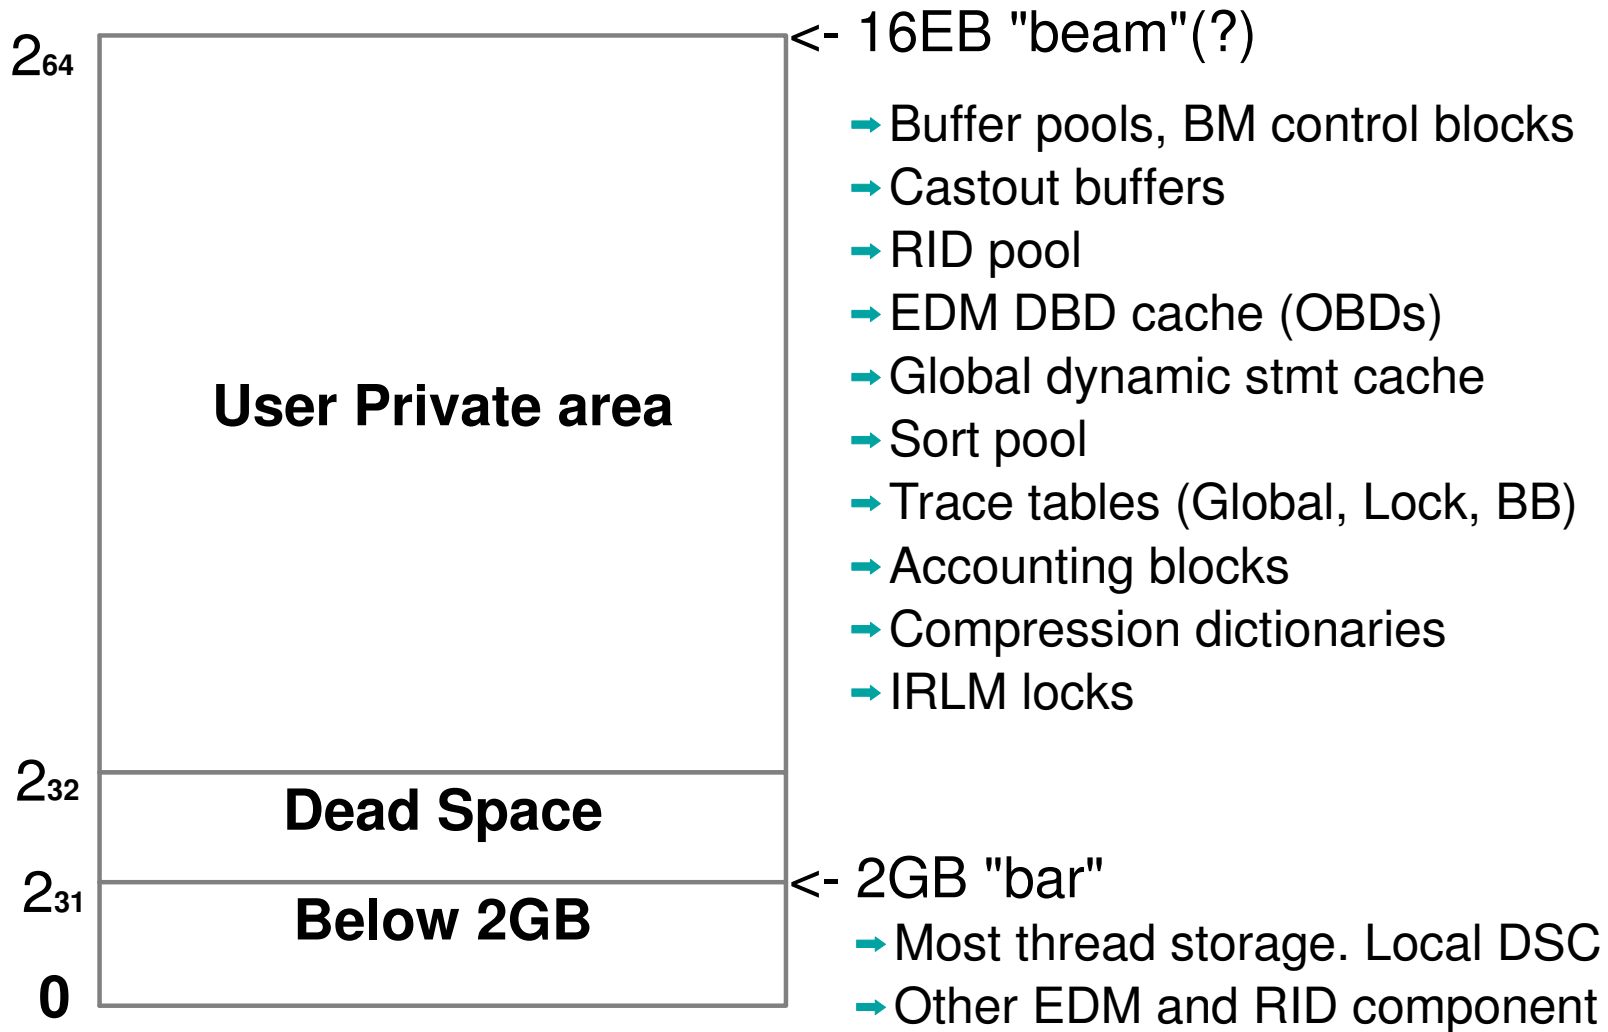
$2^{64}$

<- 16EB "beam"(?)

User Private area

Buffer pools, BM control blocks
Castout buffers
RID pool
EDM DBD cache (OBDs)
Global dynamic stmt cache
Sort pool
Trace tables (Global, Lock, BB)
Accounting blocks
Compression dictionaries
IRLM locks

$2^{32}$

Dead Space

$2^{31}$

<- 2GB "bar"

Below 2GB

0

Most thread storage. Local DSC
Other EDM and RID component